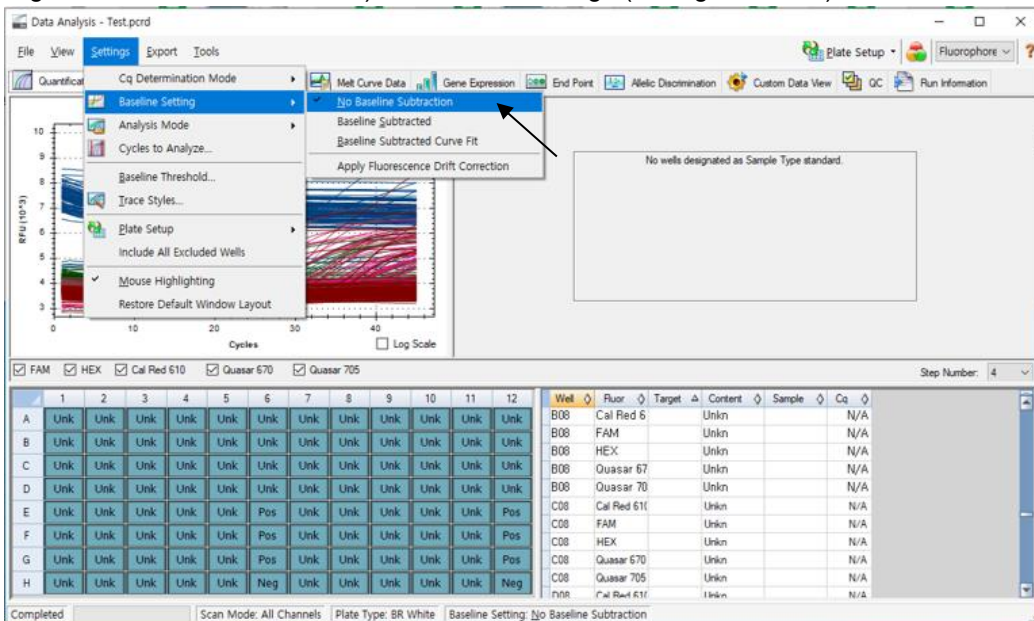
Data Analysis - Test.pcrd

File View Settings Export Tools

Plate Setup Fluorophore ?

Quantificat

Cq Determination Mode
Baseline Setting
Analysis Mode
Cycles to Analyze...
Baseline Threshold...
Trace Styles...
Plate Setup
Include All Excluded Wells
Mouse Highlighting
Restore Default Window Layout

No Baseline Subtraction
Baseline Subtracted
Baseline Subtracted Curve Fit
Apply Fluorescence Drift Correction

Melt Curve Data Gene Expression End Point Allelic Discrimination Custom Data View QC Run Information

No wells designated as Sample Type standard.

10
9
8
7
6
5
4
3

RFU (10^3)

0 10 20 30 40

Cycles

Log Scale

FAM HEX Cal Red 610 Quasar 670 Quasar 705

Step Number: 4

| | 1 | 2 | 3 | 4 | 5 | 6 | 7 | 8 | 9 | 10 | 11 | 12 |
|---|---|---|---|---|---|---|---|---|---|---|---|---|
| A | Unk | Unk | Unk | Unk | Unk | Unk | Unk | Unk | Unk | Unk | Unk | Unk |
| B | Unk | Unk | Unk | Unk | Unk | Unk | Unk | Unk | Unk | Unk | Unk | Unk |
| C | Unk | Unk | Unk | Unk | Unk | Unk | Unk | Unk | Unk | Unk | Unk | Unk |
| D | Unk | Unk | Unk | Unk | Unk | Unk | Unk | Unk | Unk | Unk | Unk | Unk |
| E | Unk | Unk | Unk | Unk | Unk | Pos | Unk | Unk | Unk | Unk | Unk | Pos |
| F | Unk | Unk | Unk | Unk | Unk | Pos | Unk | Unk | Unk | Unk | Unk | Pos |
| G | Unk | Unk | Unk | Unk | Unk | Pos | Unk | Unk | Unk | Unk | Unk | Pos |
| H | Unk | Unk | Unk | Unk | Unk | Neg | Unk | Unk | Unk | Unk | Unk | Neg |

| Well | Fluor | Target | Content | Sample | Cq |
|---|---|---|---|---|---|
| B08 | Cal Red 6 | | Unkn | | N/A |
| B08 | FAM | | Unkn | | N/A |
| B08 | HEX | | Unkn | | N/A |
| B08 | Quasar 67 | | Unkn | | N/A |
| B08 | Quasar 70 | | Unkn | | N/A |
| C08 | Cal Red 61( | | Unkn | | N/A |
| C08 | FAM | | Unkn | | N/A |
| C08 | HEX | | Unkn | | N/A |
| C08 | Quasar 670 | | Unkn | | N/A |
| C08 | Quasar 705 | | Unkn | | N/A |
| D08 | Cal Red 61( | | Unkn | | N/A |

Completed | Scan Mode: All Channels | Plate Type: BR White | Baseline Setting: No Baseline Subtraction